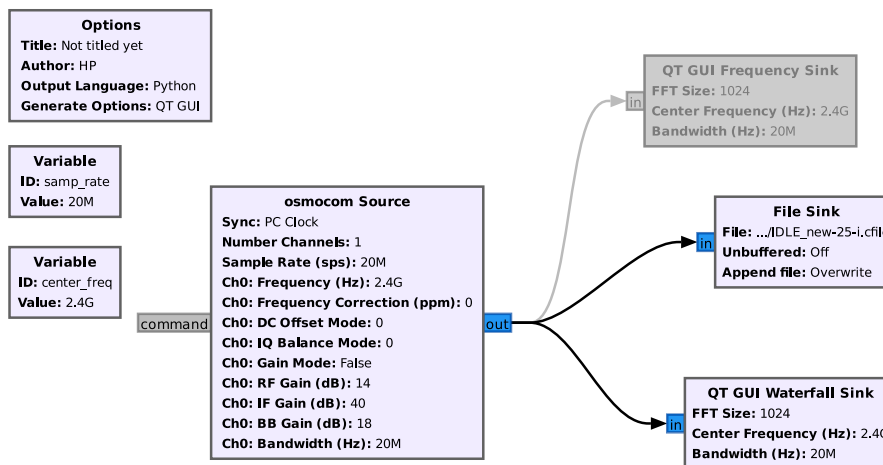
Options
Title: Not titled yet
Author: HP
Output Language: Python
Generate Options: QT GUI

Variable
ID: samp_rate
Value: 20M

Variable
ID: center_freq
Value: 2.4G

osmocom Source
Sync: PC Clock
Number Channels: 1
Sample Rate (sps): 20M
Ch0: Frequency (Hz): 2.4G
Ch0: Frequency Correction (ppm): 0
Ch0: DC Offset Mode: 0
Ch0: IQ Balance Mode: 0
Ch0: Gain Mode: False
Ch0: RF Gain (dB): 14
Ch0: IF Gain (dB): 40
Ch0: BB Gain (dB): 18
Ch0: Bandwidth (Hz): 20M

command

out

QT GUI Frequency Sink
FFT Size: 1024
Center Frequency (Hz): 2.4G
Bandwidth (Hz): 20M

in

File Sink
File: .../IDLE_new-25-i.cfile
Unbuffered: Off
Append file: Overwrite

in

QT GUI Waterfall Sink
FFT Size: 1024
Center Frequency (Hz): 2.4G
Bandwidth (Hz): 20M

in